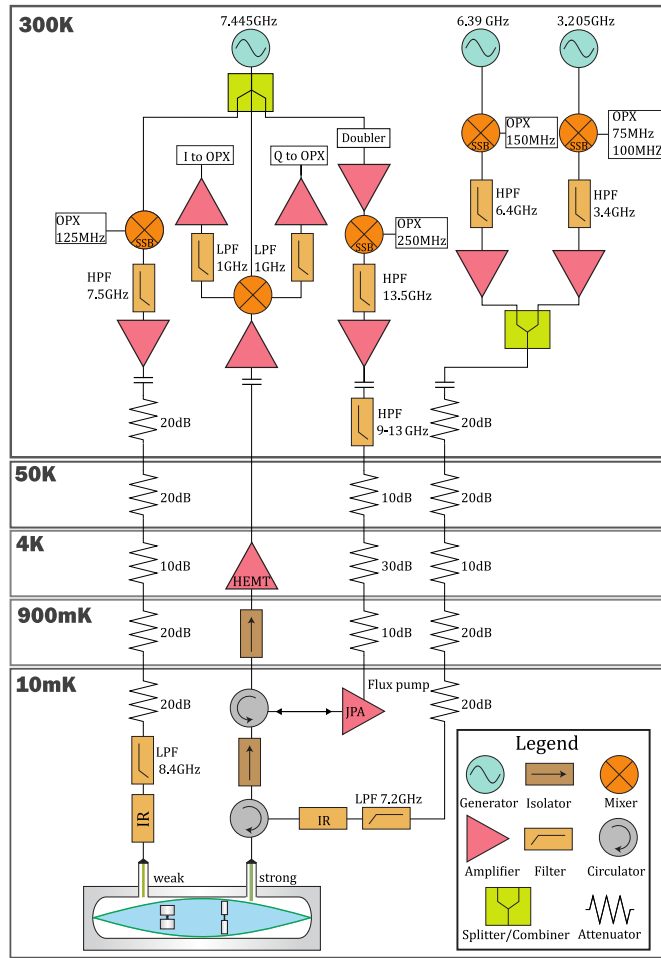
300K

7.445GHz

6.39 GHz

3.205GHz

OPX 150MHz

OPX 75MHz 100MHz

SSB

SSB

Doubler

I to OPX

Q to OPX

OPX 125MHz

SSB

LPF 1GHz

LPF 1GHz

OPX 250MHz

SSB

HPF 6.4GHz

HPF 3.4GHz

HPF 7.5GHz

HPF 13.5GHz

20dB

HPF 9-13 GHz

20dB

50K

20dB

10dB

20dB

4K

10dB

HEMT

30dB

10dB

900mK

20dB

10dB

20dB

10mK

Flux pump

20dB

JPA

20dB

LPF 8.4GHz

IR

LPF 7.2GHz

IR

weak

strong

Legend

Generator

Isolator

Mixer

Amplifier

Filter

Circulator

Splitter/Combiner

Attenuator